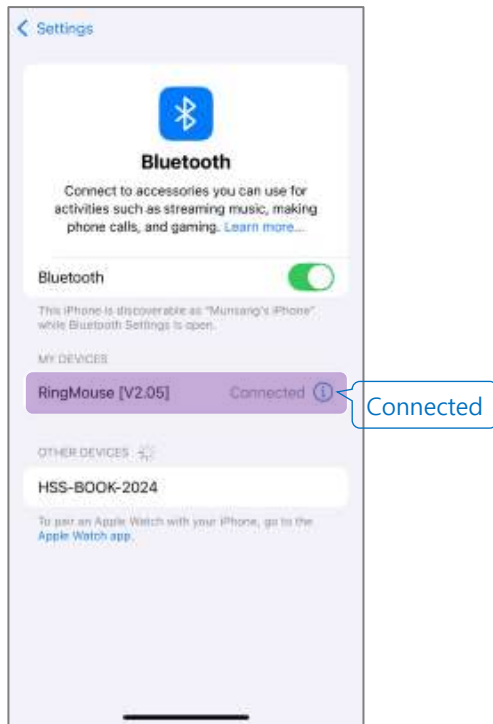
< Settings

Bluetooth

Connect to accessories you can use for activities such as streaming music, making phone calls, and gaming. Learn more...

Bluetooth

This iPhone is discoverable as "Munsang's iPhone" while Bluetooth Settings is open.

MY DEVICES

RingMouse [V2.05] Connected ⓘ

Connected

OTHER DEVICES

HSS-BOOK-2024

To pair an Apple Watch with your iPhone, go to the Apple Watch app.